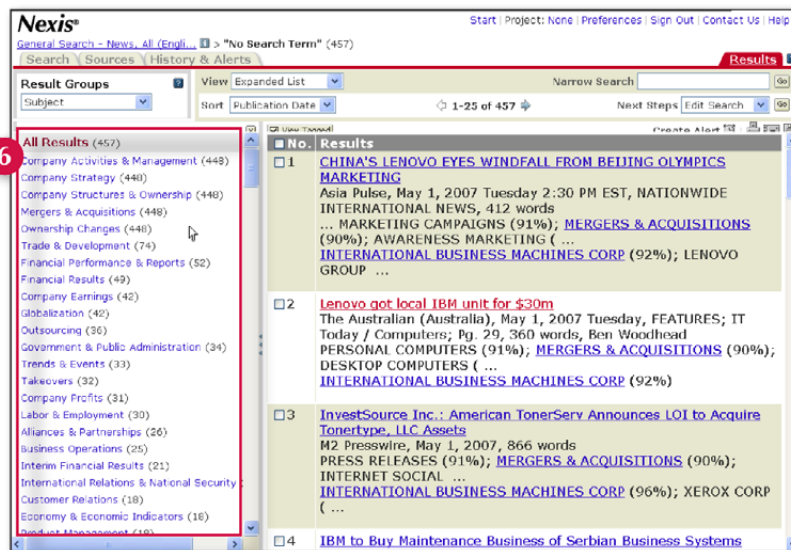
Nexis®

Start | Project: None | Preferences | Sign Out | Contact Us | Help

General Search - News, All (Engli... > "No Search Term" (457)

Search | Sources | History & Alerts

Results | Go

Result Groups

Subject

View Expanded List

Narrow Search

Go

Sort Publication Date

1-25 of 457

Next Steps Edit Search

Go

6

View Tagged

Create Alert

All Results (457)

Company Activities & Management (448)

Company Strategy (448)

Company Structures & Ownership (448)

Mergers & Acquisitions (448)

Ownership Changes (448)

Trade & Development (74)

Financial Performance & Reports (52)

Financial Results (49)

Company Earnings (42)

Globalization (42)

Outsourcing (36)

Government & Public Administration (34)

Trends & Events (33)

Takeovers (32)

Company Profits (31)

Labor & Employment (30)

Alliances & Partnerships (26)

Business Operations (25)

Interim Financial Results (21)

International Relations & National Security

Customer Relations (18)

Economy & Economic Indicators (18)

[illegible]

No. Results

1 CHINA'S LENOVO EYES WINDFALL FROM BEIJING OLYMPICS MARKETING
Asia Pulse, May 1, 2007 Tuesday 2:30 PM EST, NATIONWIDE INTERNATIONAL NEWS, 412 words
... MARKETING CAMPAIGNS (91%); MERGERS & ACQUISITIONS (90%); AWARENESS MARKETING ( ...
INTERNATIONAL BUSINESS MACHINES CORP (92%); LENOVO GROUP ...

2 Lenovo got local IBM unit for $30m
The Australian (Australia), May 1, 2007 Tuesday, FEATURES; IT Today / Computers; Pg. 29, 360 words, Ben Woodhead
PERSONAL COMPUTERS (91%); MERGERS & ACQUISITIONS (90%); DESKTOP COMPUTERS ( ...
INTERNATIONAL BUSINESS MACHINES CORP (92%)

3 InvestSource Inc.: American TonerServ Announces LOI to Acquire Tonertype, LLC Assets
M2 Presswire, May 1, 2007, 866 words
PRESS RELEASES (91%); MERGERS & ACQUISITIONS (90%); INTERNET SOCIAL ...
INTERNATIONAL BUSINESS MACHINES CORP (96%); XEROX CORP ( ...

4 IBM to Buy Maintenance Business of Serbian Business Systems